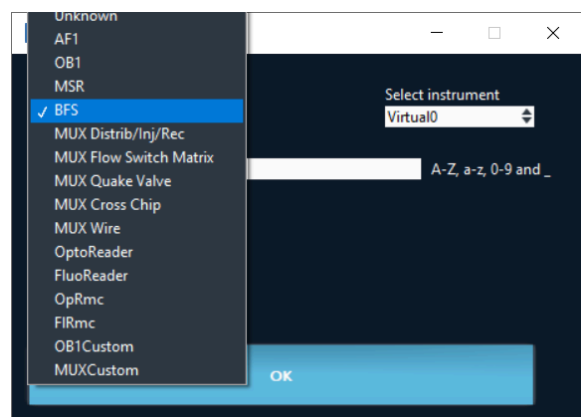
Unknown
AF1
OB1
MSR
✓ BFS
MUX Distrib/Inj/Rec
MUX Flow Switch Matrix
MUX Quake Valve
MUX Cross Chip
MUX Wire
OptoReader
FluoReader
OpRmc
FIRmc
OB1Custom
MUXCustom

Select instrument
Virtual0

A-Z, a-z, 0-9 and _

OK